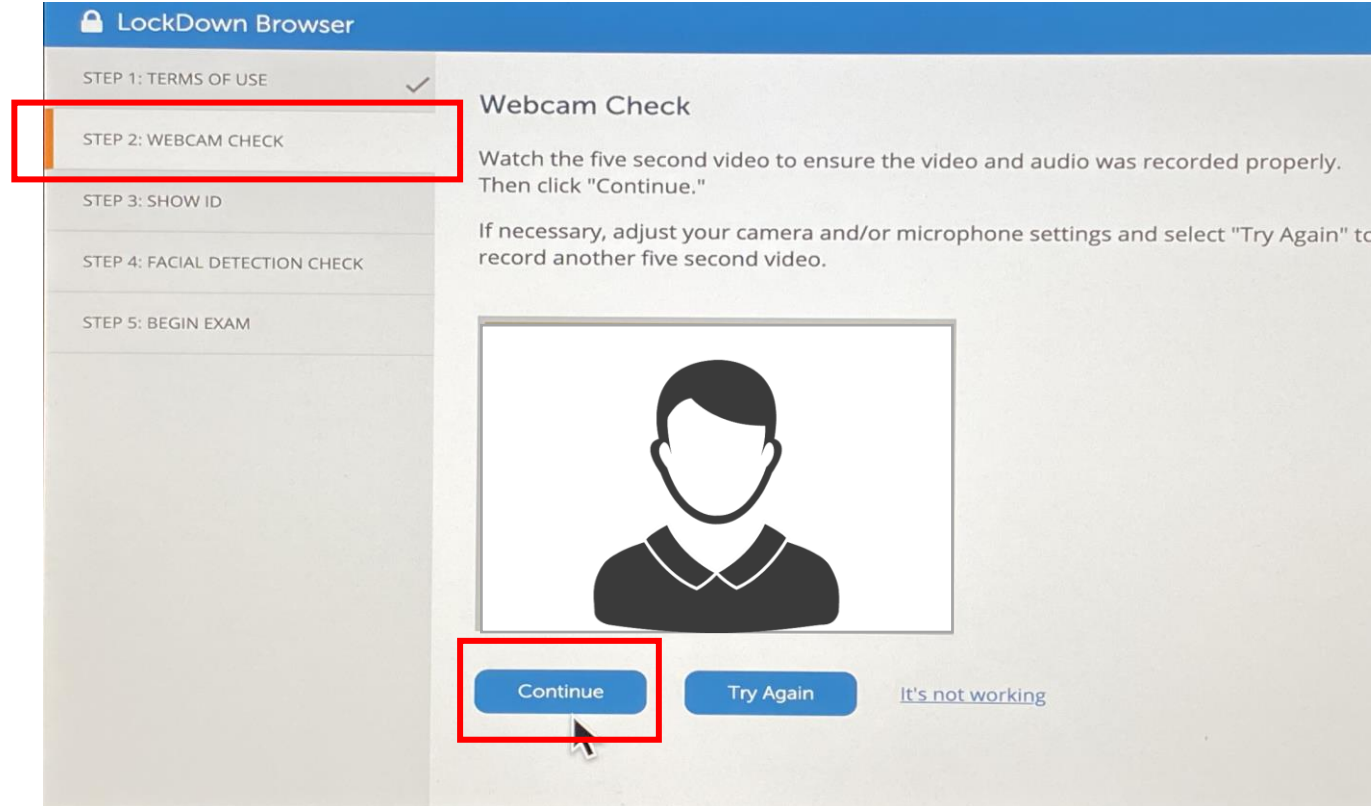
LockDown Browser

STEP 1: TERMS OF USE

STEP 2: WEBCAM CHECK

STEP 3: SHOW ID

STEP 4: FACIAL DETECTION CHECK

STEP 5: BEGIN EXAM

Webcam Check

Watch the five second video to ensure the video and audio was recorded properly. Then click "Continue."

If necessary, adjust your camera and/or microphone settings and select "Try Again" t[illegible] record another five second video.

Continue

Try Again

It's not working